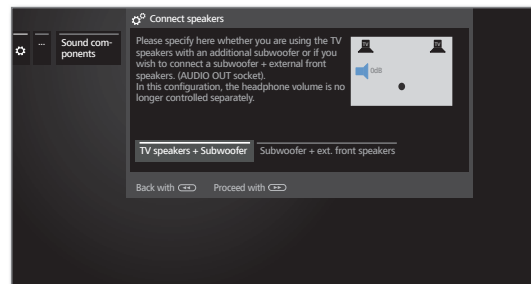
... Sound components

Connect speakers

Please specify here whether you are using the TV speakers with an additional subwoofer or if you wish to connect a subwoofer + external front speakers. (AUDIO OUT socket). In this configuration, the headphone volume is no longer controlled separately.

TV TV 0dB

TV speakers + Subwoofer Subwoofer + ext. front speakers

Back with Proceed with